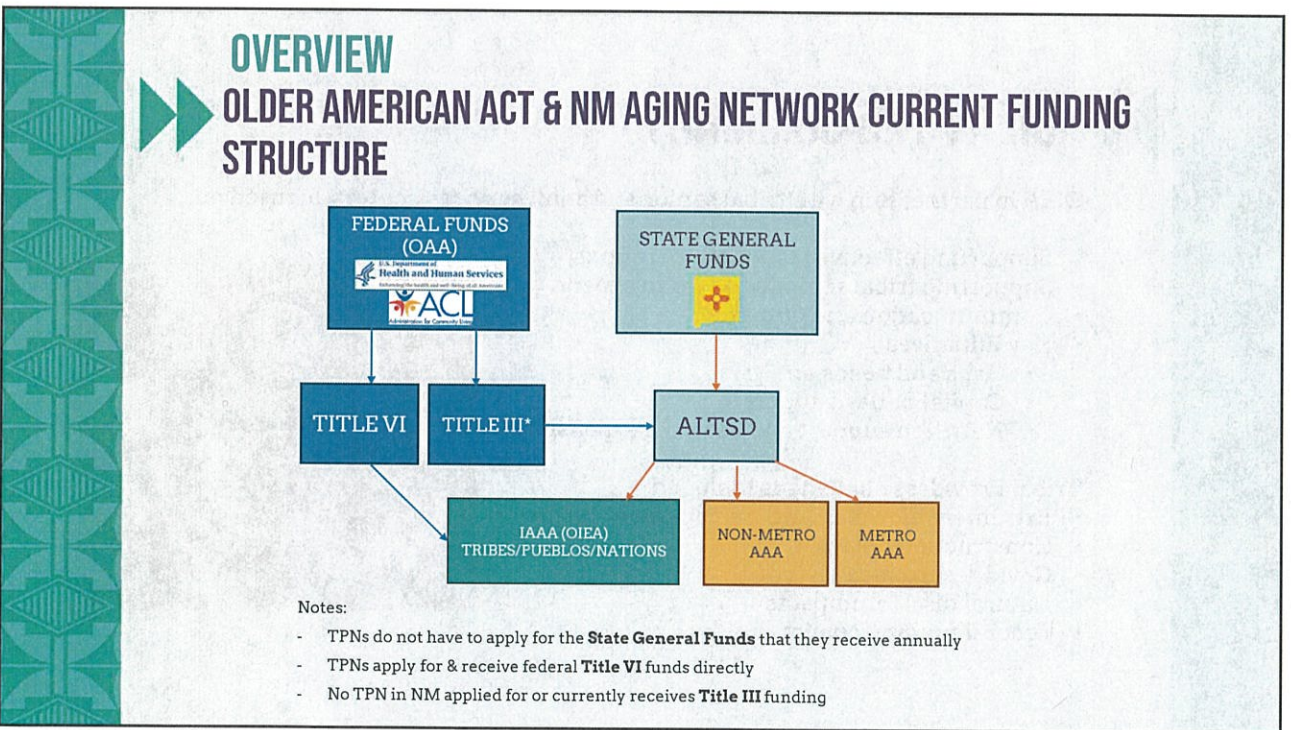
OVERVIEW

OLDER AMERICAN ACT & NM AGING NETWORK CURRENT FUNDING STRUCTURE

FEDERAL FUNDS (OAA)

U.S. Department of Health and Human Services

Enhancing the health and well-being of all Americans

ACL

Administration for Community Living

STATE GENERAL FUNDS

TITLE VI

TITLE III*

ALTSD

IAAA (OIEA) TRIBES/PUEBLOS/NATIONS

NON-METRO AAA

METRO AAA

Notes:

- TPNs do not have to apply for the **State General Funds** that they receive annually
- TPNs apply for & receive federal **Title VI** funds directly
- No TPN in NM applied for or currently receives **Title III** funding